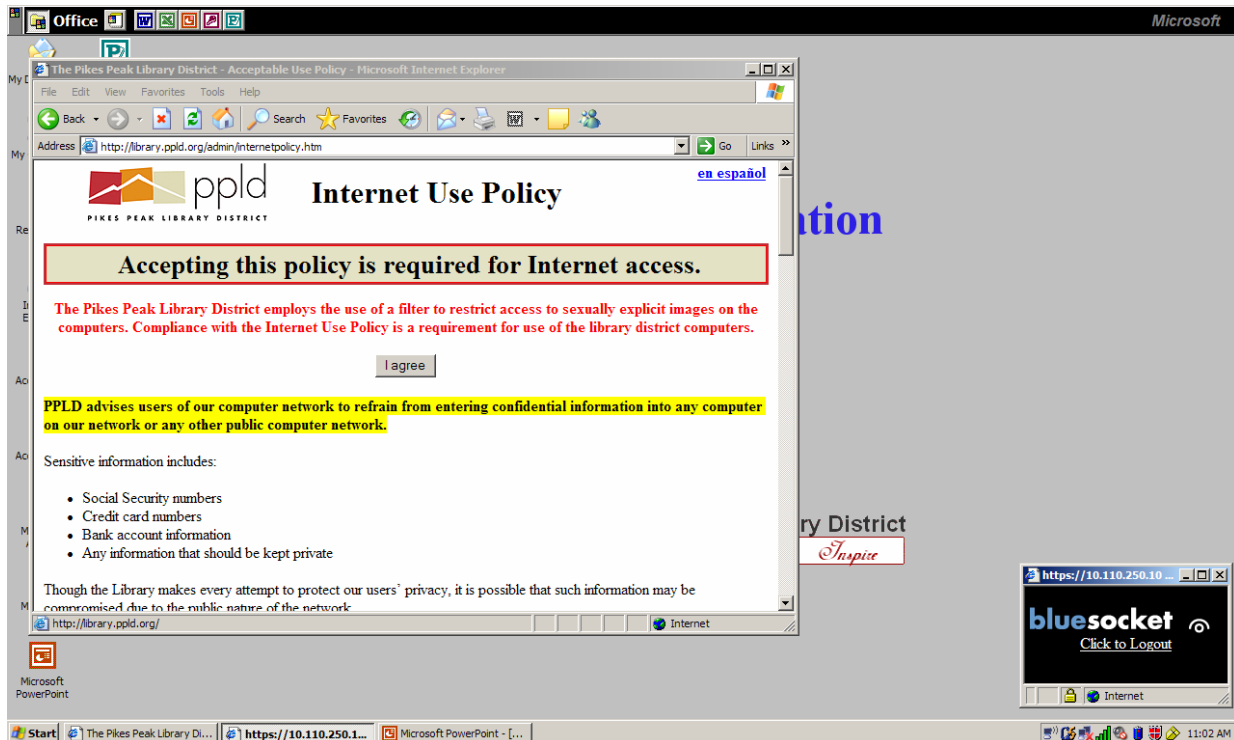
Office

Microsoft

The Pikes Peak Library District - Acceptable Use Policy - Microsoft Internet Explorer

File Edit View Favorites Tools Help

Back Search Favorites

Address http://library.ppld.org/admin/internetpolicy.htm Go Links

ppld
PIKES PEAK LIBRARY DISTRICT

Internet Use Policy

en español

Accepting this policy is required for Internet access.

The Pikes Peak Library District employs the use of a filter to restrict access to sexually explicit images on the computers. Compliance with the Internet Use Policy is a requirement for use of the library district computers.

I agree

PPLD advises users of our computer network to refrain from entering confidential information into any computer on our network or any other public computer network.

Sensitive information includes:

- Social Security numbers
- Credit card numbers
- Bank account information
- Any information that should be kept private

Though the Library makes every attempt to protect our users' privacy, it is possible that such information may be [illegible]

http://library.ppld.org/ Internet

tion

ry District
Inspire

https://10.110.250.10

bluesocket
Click to Logout

Internet

Microsoft PowerPoint

Start The Pikes Peak Library Di... https://10.110.250.1... Microsoft PowerPoint - [...

11:02 AM